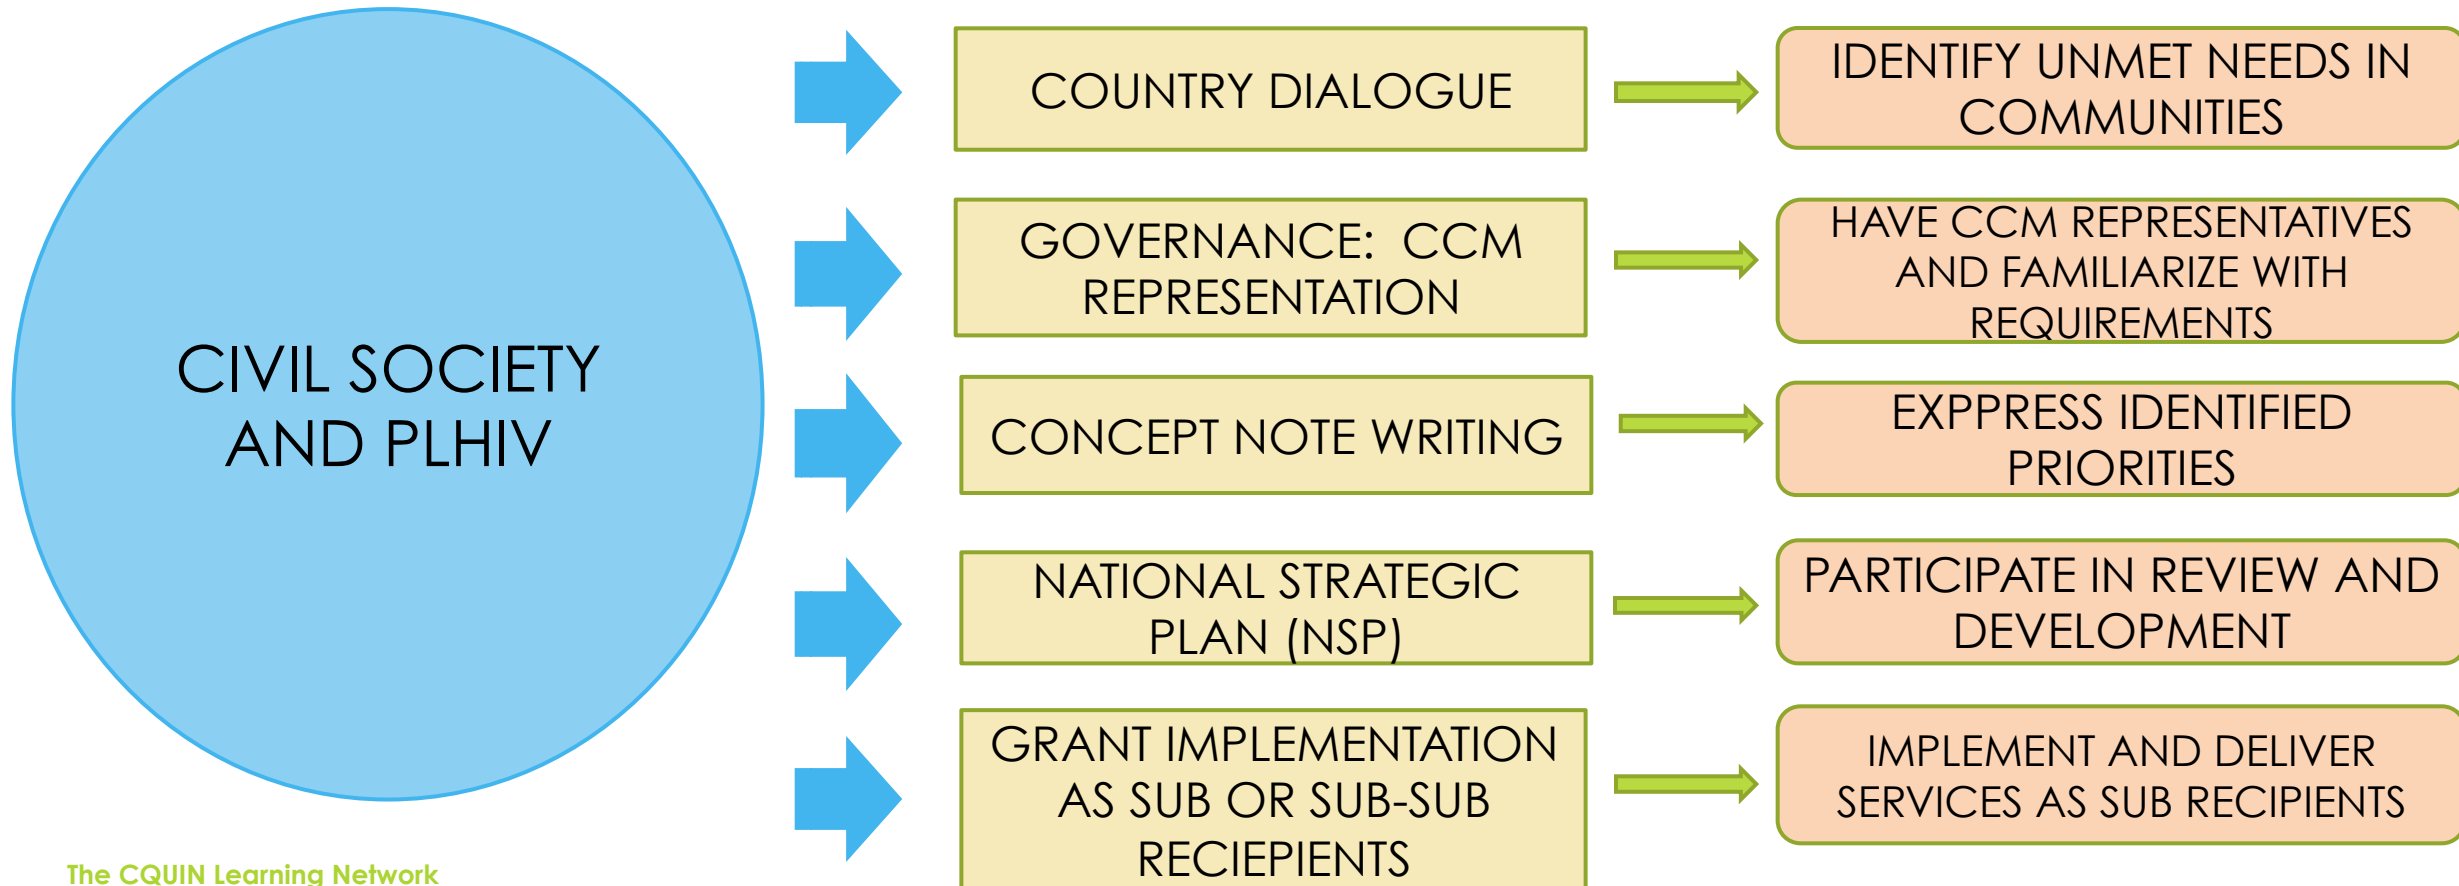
CIVIL SOCIETY AND PLHIV

COUNTRY DIALOGUE

IDENTIFY UNMET NEEDS IN COMMUNITIES

GOVERNANCE: CCM REPRESENTATION

HAVE CCM REPRESENTATIVES AND FAMILIARIZE WITH REQUIREMENTS

CONCEPT NOTE WRITING

EXPPRESS IDENTIFIED PRIORITIES

NATIONAL STRATEGIC PLAN (NSP)

PARTICIPATE IN REVIEW AND DEVELOPMENT

GRANT IMPLEMENTATION AS SUB OR SUB-SUB RECIEPIENTS

IMPLEMENT AND DELIVER SERVICES AS SUB RECIPIENTS

The CQUIN Learning Network